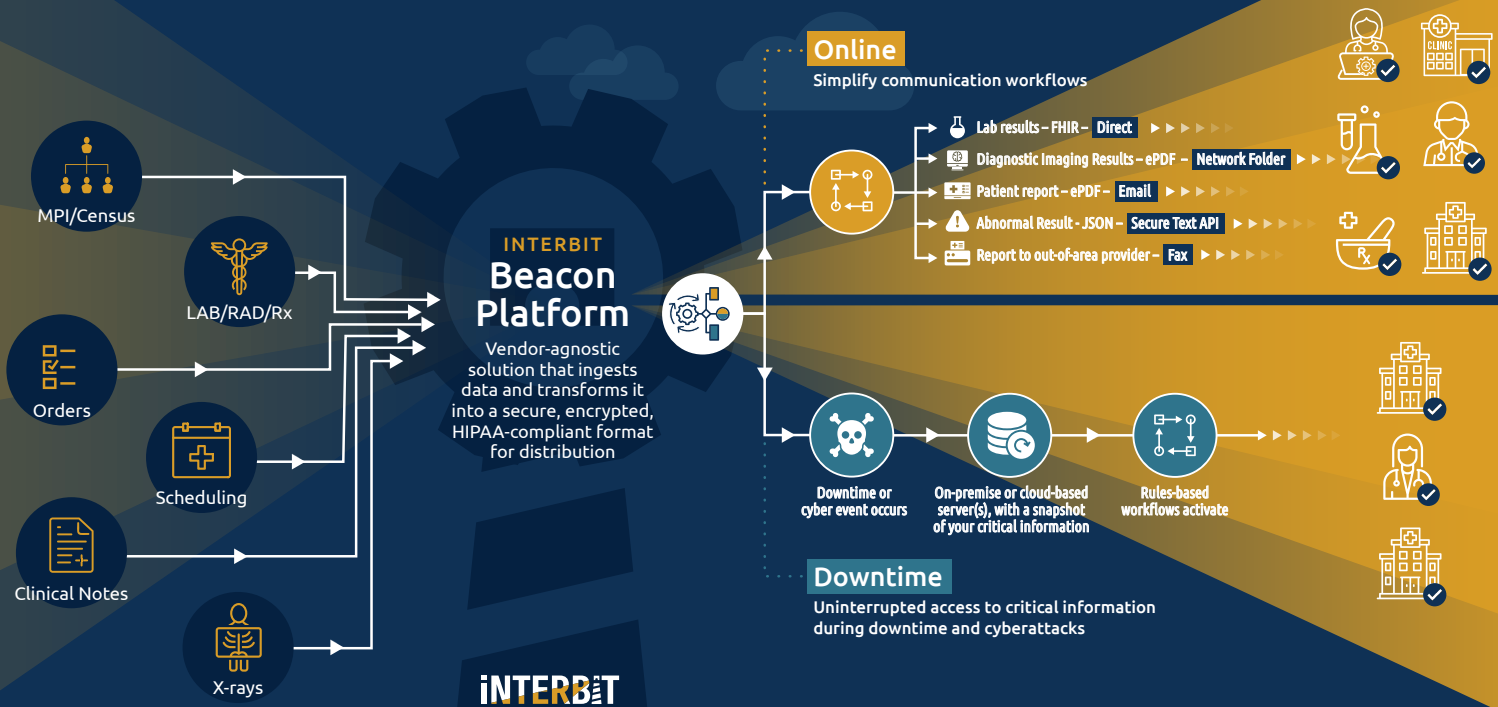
MPI/Census

LAB/RAD/Rx

Orders

Scheduling

Clinical Notes

X-rays

INTERBIT
Beacon Platform

Vendor-agnostic solution that ingests data and transforms it into a secure, encrypted, HIPAA-compliant format for distribution

Online
Simplify communication workflows

Lab results – FHIR – Direct
Diagnostic Imaging Results – ePDF – Network Folder
Patient report – ePDF – Email
Abnormal Result - JSON – Secure Text API
Report to out-of-area provider – Fax

CLINIC

Downtime or cyber event occurs

On-premise or cloud-based server(s), with a snapshot of your critical information

Rules-based workflows activate

Downtime
Uninterrupted access to critical information during downtime and cyberattacks

iNTERBIT